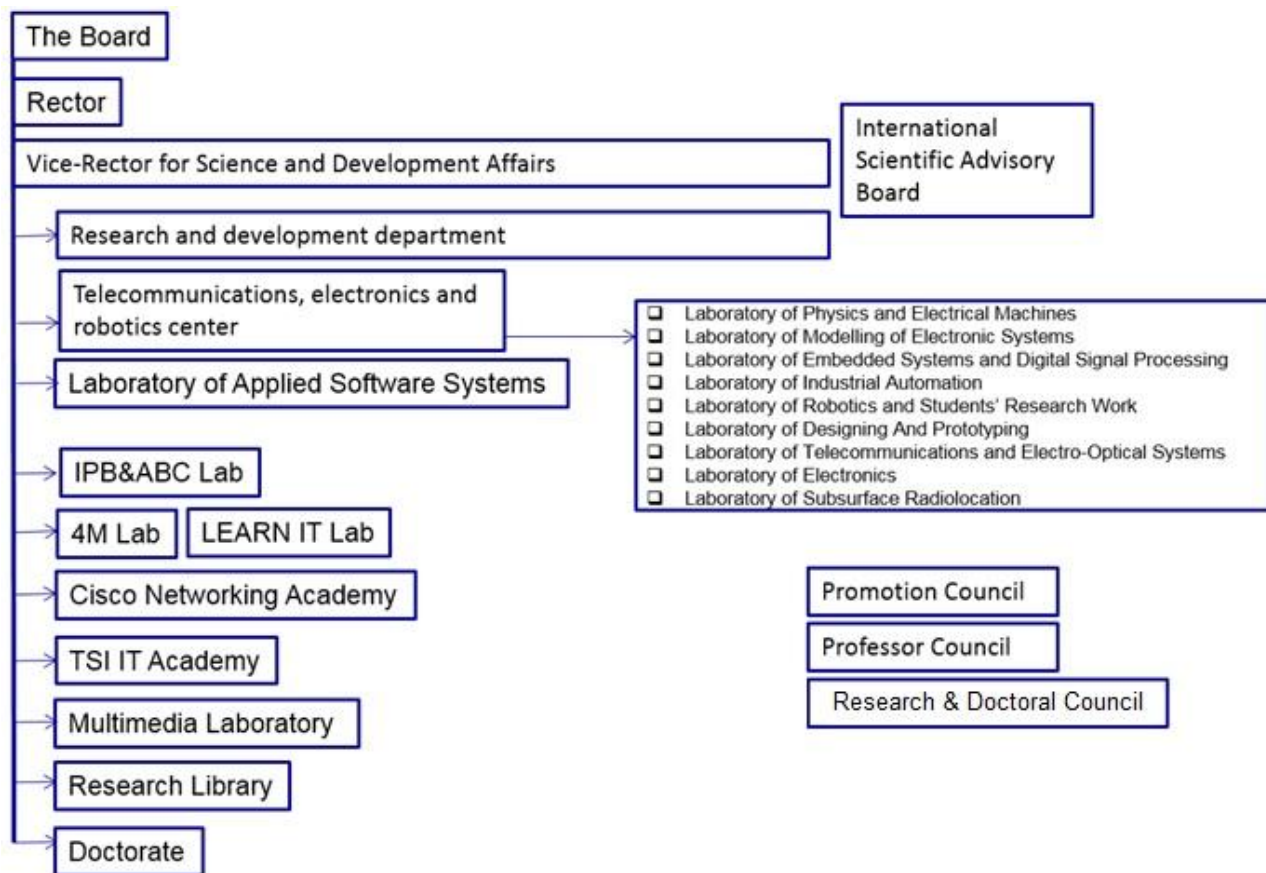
The Board

Rector

Vice-Rector for Science and Development Affairs

International Scientific Advisory Board

Research and development department

Telecommunications, electronics and robotics center

- Laboratory of Physics and Electrical Machines
- Laboratory of Modelling of Electronic Systems
- Laboratory of Embedded Systems and Digital Signal Processing
- Laboratory of Industrial Automation
- Laboratory of Robotics and Students' Research Work
- Laboratory of Designing And Prototyping
- Laboratory of Telecommunications and Electro-Optical Systems
- Laboratory of Electronics
- Laboratory of Subsurface Radiolocation

Laboratory of Applied Software Systems

IPB&ABC Lab

4M Lab

LEARN IT Lab

Cisco Networking Academy

TSI IT Academy

Multimedia Laboratory

Research Library

Doctorate

Promotion Council

Professor Council

Research & Doctoral Council